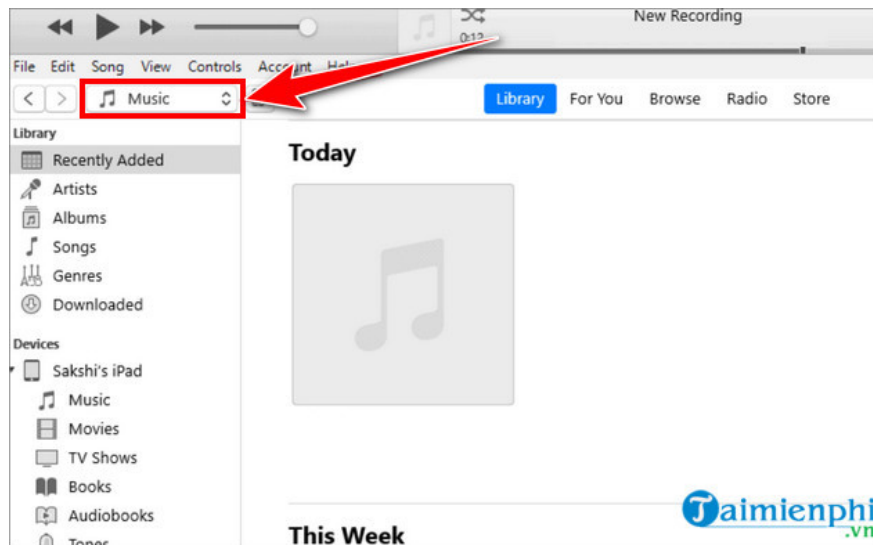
New Recording
0:12
File Edit Song View Controls Account Help
Music
Library For You Browse Radio Store
Library
Recently Added
Artists
Albums
Songs
Genres
Downloaded
Devices
Sakshi's iPad
Music
Movies
TV Shows
Books
Audiobooks
Tones
Today
This Week
Taimienphi
.vn